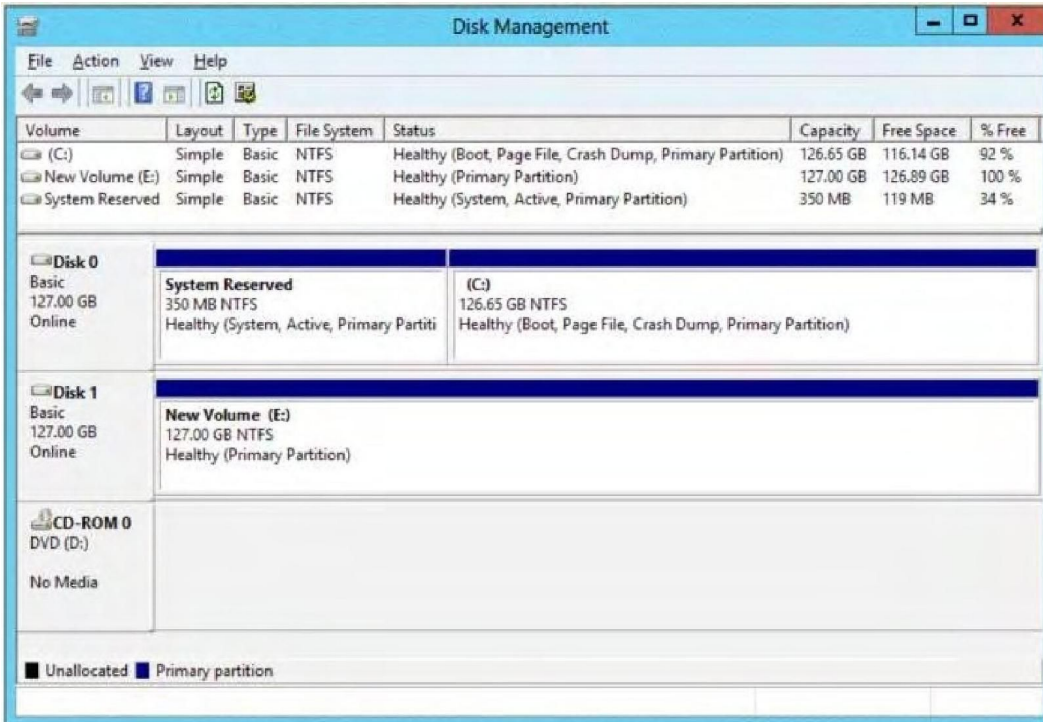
Disk Management

File Action View Help

| Volume | Layout | Type | File System | Status | Capacity | Free Space | % Free |
|---|---|---|---|---|---|---|---|
| (C:) | Simple | Basic | NTFS | Healthy (Boot, Page File, Crash Dump, Primary Partition) | 126.65 GB | 116.14 GB | 92 % |
| New Volume (E:) | Simple | Basic | NTFS | Healthy (Primary Partition) | 127.00 GB | 126.89 GB | 100 % |
| System Reserved | Simple | Basic | NTFS | Healthy (System, Active, Primary Partition) | 350 MB | 119 MB | 34 % |

Disk 0
Basic
127.00 GB
Online

System Reserved
350 MB NTFS
Healthy (System, Active, Primary Partiti

(C:)
126.65 GB NTFS
Healthy (Boot, Page File, Crash Dump, Primary Partition)

Disk 1
Basic
127.00 GB
Online

New Volume (E:)
127.00 GB NTFS
Healthy (Primary Partition)

CD-ROM 0
DVD (D:)

No Media

Unallocated Primary partition